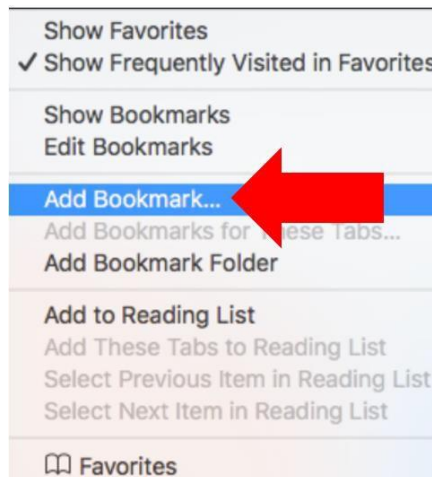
Show Favorites
✓ Show Frequently Visited in Favorites

Show Bookmarks
Edit Bookmarks

Add Bookmark...
Add Bookmarks for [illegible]ese Tabs...
Add Bookmark Folder

Add to Reading List
Add These Tabs to Reading List
Select Previous Item in Reading List
Select Next Item in Reading List

Favorites